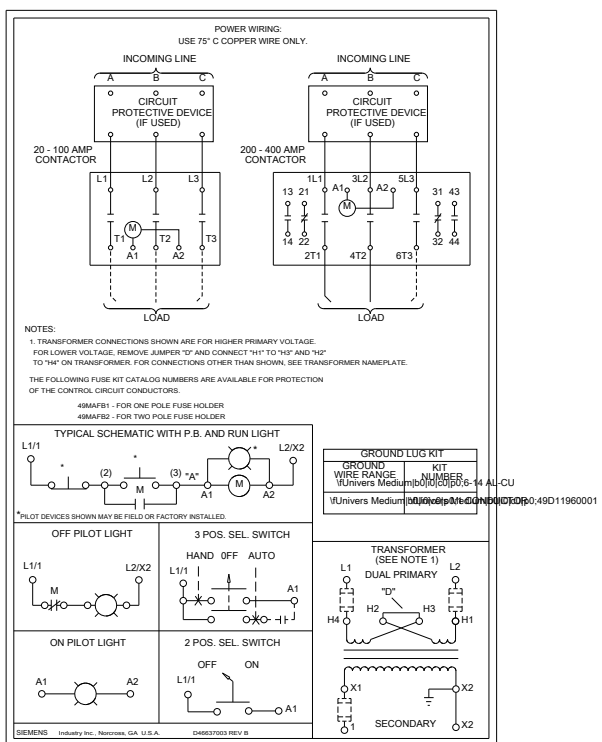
POWER WIRING:
USE 75° C COPPER WIRE ONLY.

INCOMING LINE
A B C
CIRCUIT PROTECTIVE DEVICE (IF USED)
20 - 100 AMP CONTACTOR
L1 L2 L3
M
T1 T2 T3
A1 A2
LOAD

INCOMING LINE
A B C
CIRCUIT PROTECTIVE DEVICE (IF USED)
200 - 400 AMP CONTACTOR
1L1 3L2 5L3
13 21 A1 A2 31 43
M
14 22 32 44
2T1 4T2 6T3
LOAD

NOTES:
1. TRANSFORMER CONNECTIONS SHOWN ARE FOR HIGHER PRIMARY VOLTAGE. FOR LOWER VOLTAGE, REMOVE JUMPER "D" AND CONNECT "H1" TO "H3" AND "H2" TO "H4" ON TRANSFORMER. FOR CONNECTIONS OTHER THAN SHOWN, SEE TRANSFORMER NAMEPLATE.

THE FOLLOWING FUSE KIT CATALOG NUMBERS ARE AVAILABLE FOR PROTECTION OF THE CONTROL CIRCUIT CONDUCTORS.
49MAFB1 - FOR ONE POLE FUSE HOLDER
49MAFB2 - FOR TWO POLE FUSE HOLDER

TYPICAL SCHEMATIC WITH P.B. AND RUN LIGHT
L1/1 * (2) * (3) "A" * L2/X2
M
A1 M A2
*PILOT DEVICES SHOWN MAY BE FIELD OR FACTORY INSTALLED.

| GROUND LUG KIT | |
|---|---|
| GROUND WIRE RANGE | KIT NUMBER |
| \fUnivers Medium\b0\i0\c0\p0;6-14 AL-CU | |
| \fUnivers Medium\b0\i0\c0\p0;1-CONDUCTOR | \fUnivers Medium\b0\i0\c0\p0;49D11960001 |

OFF PILOT LIGHT
L1/1 L2/X2
M

3 POS. SEL. SWITCH
HAND OFF AUTO
L1/1 A1

TRANSFORMER (SEE NOTE 1)
L1 L2
DUAL PRIMARY
"D"
H2 H3
H4 H1

ON PILOT LIGHT
A1 A2

2 POS. SEL. SWITCH
OFF ON
L1/1 A1

X1 X2
SECONDARY
1 X2

SIEMENS Industry Inc., Norcross, GA U.S.A. D46637003 REV B